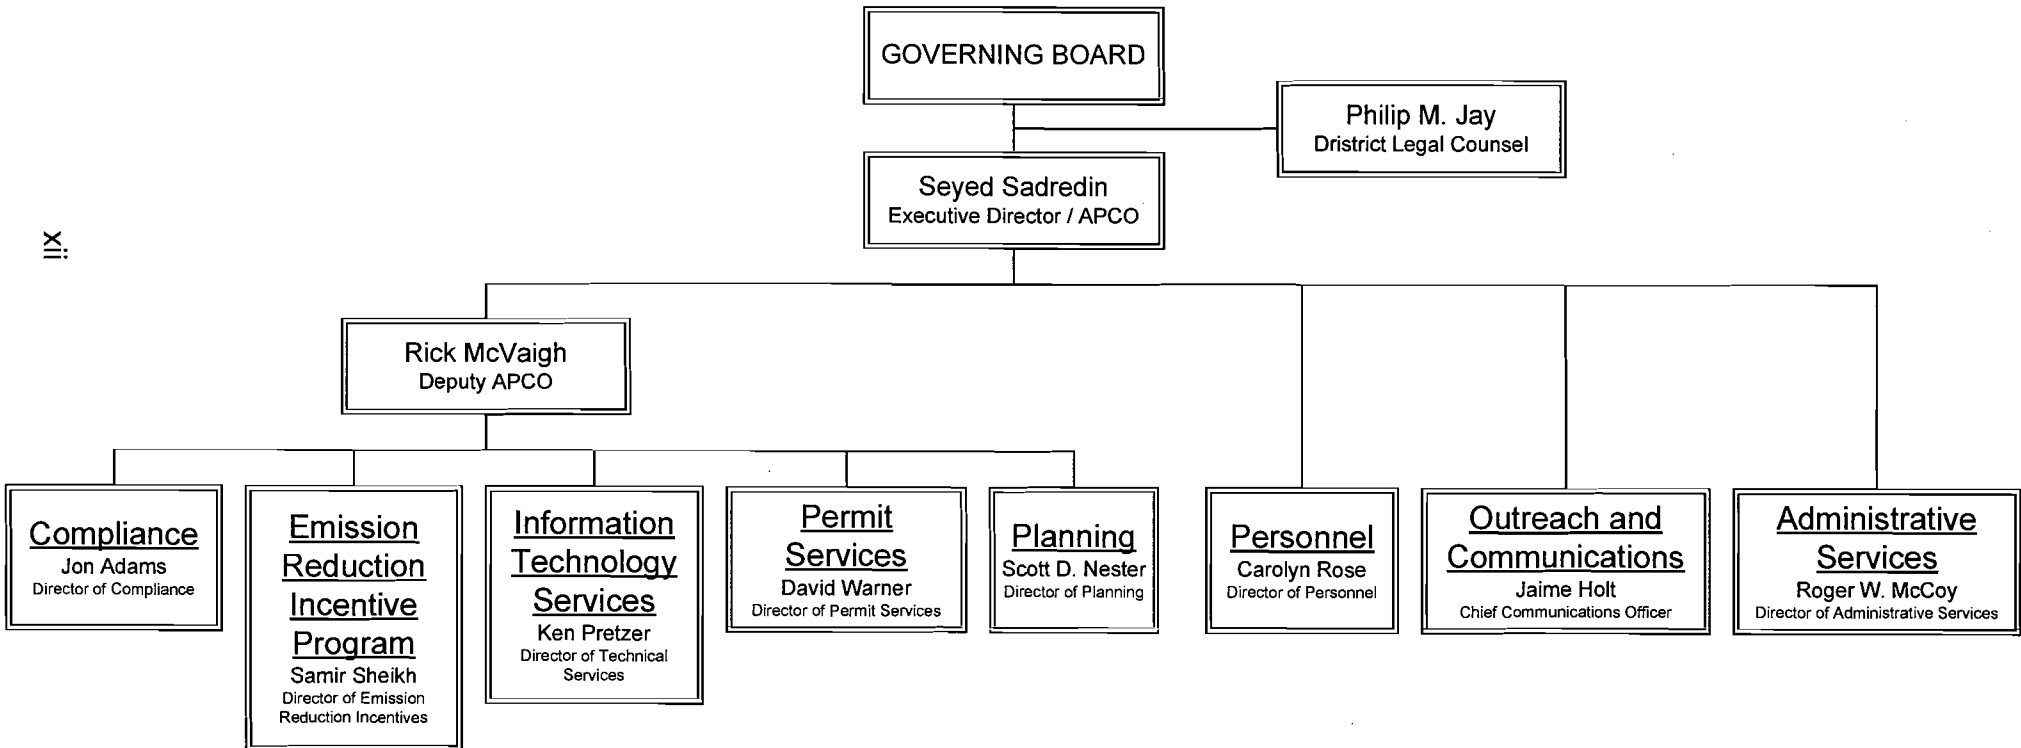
GOVERNING BOARD

Philip M. Jay
Dristrict Legal Counsel

Seyed Sadredin
Executive Director / APCO

xii

Rick McVaigh
Deputy APCO

Compliance
Jon Adams
Director of Compliance

Emission Reduction Incentive Program
Samir Sheikh
Director of Emission Reduction Incentives

Information Technology Services
Ken Pretzer
Director of Technical Services

Permit Services
David Warner
Director of Permit Services

Planning
Scott D. Nester
Director of Planning

Personnel
Carolyn Rose
Director of Personnel

Outreach and Communications
Jaime Holt
Chief Communications Officer

Administrative Services
Roger W. McCoy
Director of Administrative Services